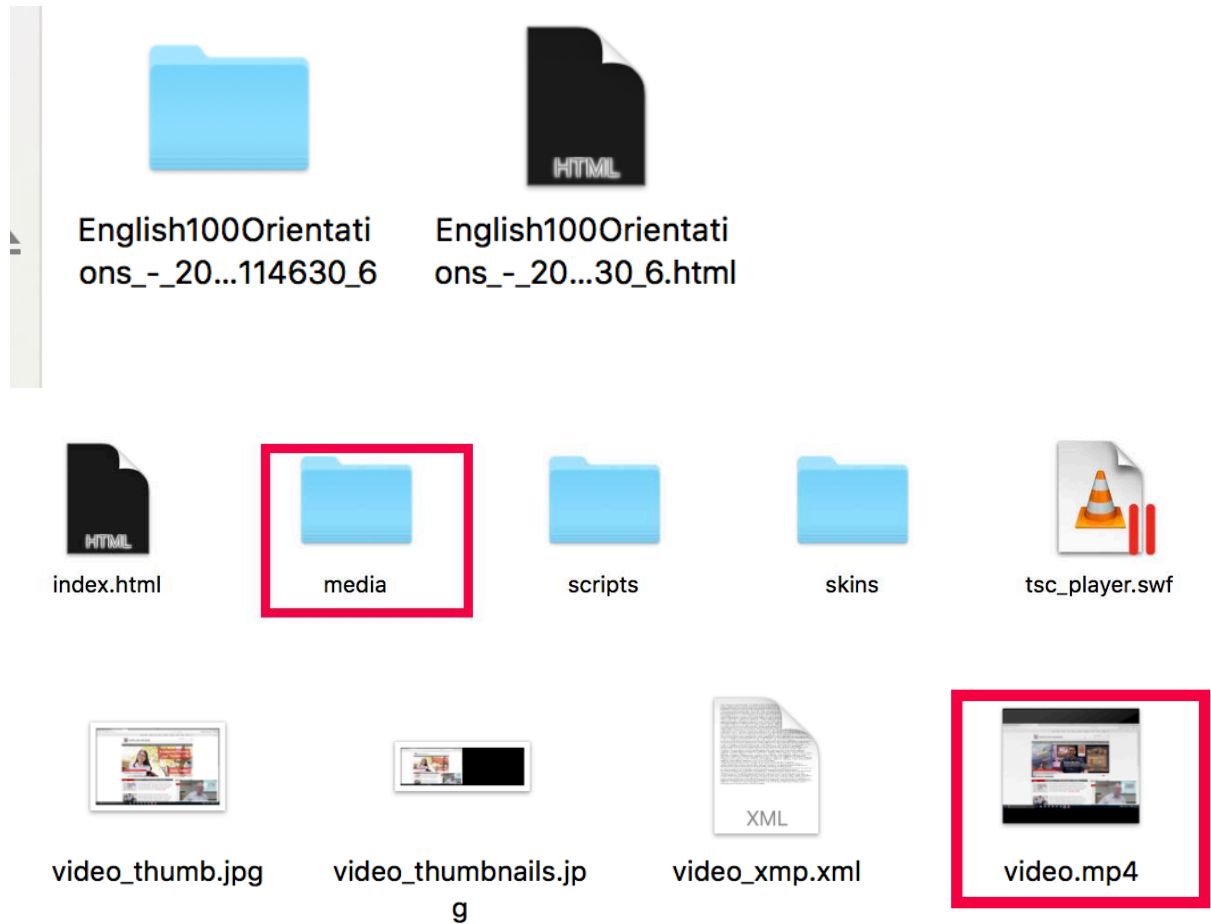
HTML

English100Orientations_-_20...114630_6

English100Orientations_-_20...30_6.html

HTML

index.html

media

scripts

skins

tsc_player.swf

XML

video_thumb.jpg

video_thumbnails.jpg

video_xmp.xml

video.mp4